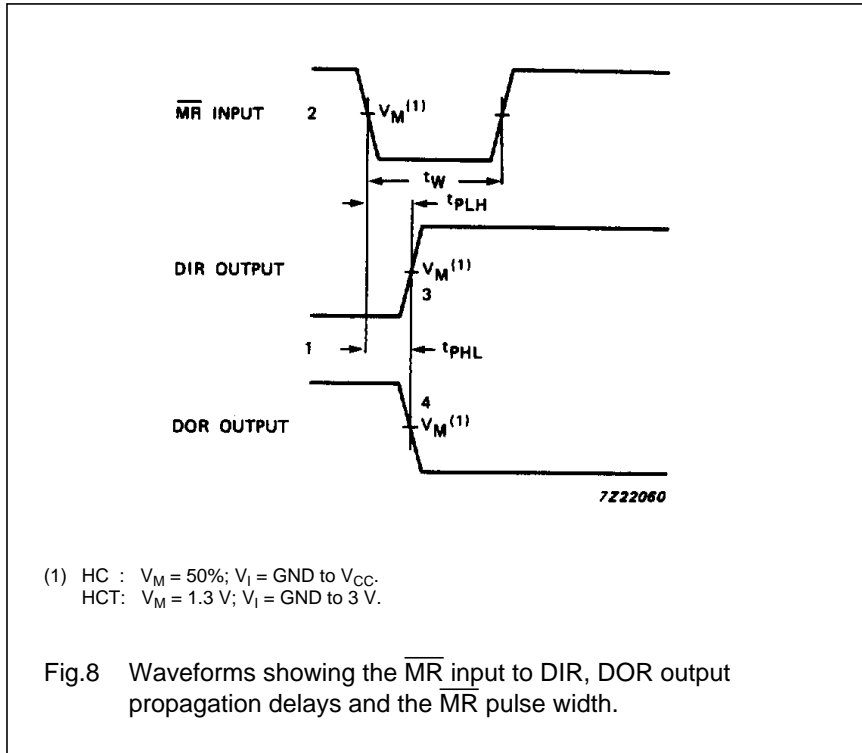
$\overline{MR}$ INPUT 2

$V_M{}^{(1)}$

$t_W$

$t_{PLH}$

DIR OUTPUT

$V_M{}^{(1)}$

3

1

$t_{PHL}$

4

DOR OUTPUT

$V_M{}^{(1)}$

7Z22060

(1) HC : $V_M$ = 50%; $V_I$ = GND to $V_{CC}$.
HCT: $V_M$ = 1.3 V; $V_I$ = GND to 3 V.

Fig.8 Waveforms showing the $\overline{MR}$ input to DIR, DOR output propagation delays and the $\overline{MR}$ pulse width.